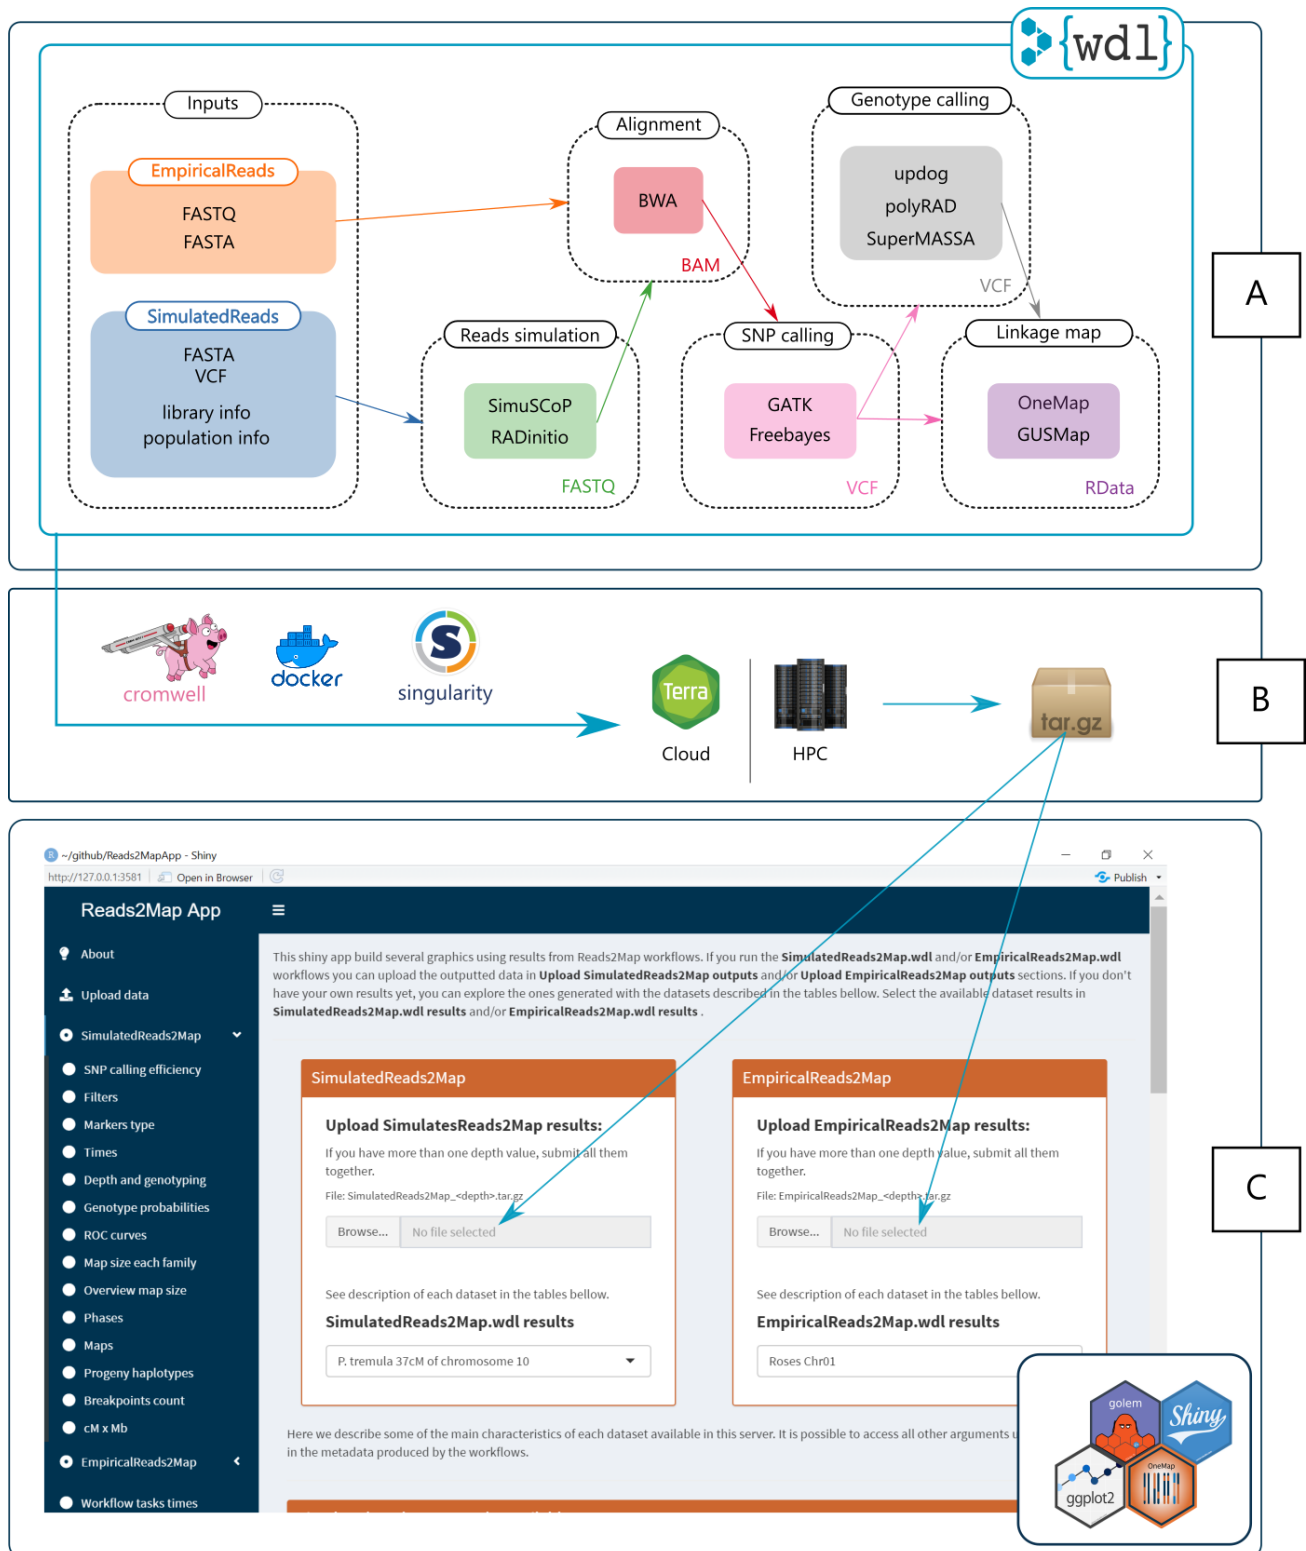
{wdl}

Inputs

EmpiricalReads
FASTQ
FASTA

SimulatedReads
FASTA
VCF
library info
population info

Alignment
BWA
BAM

Reads simulation
SimuSCoP
RADinitio
FASTQ

Genotype calling
updog
polyRAD
SuperMASSA
VCF

SNP calling
GATK
Freebayes
VCF

Linkage map
OneMap
GUSMap
RData

A

cromwell
docker
singularity
Terra
Cloud
HPC
tar.gz

B

~/github/Reads2MapApp - Shiny
http://127.0.0.1:3581 | Open in Browser
Publish

Reads2Map App

About
Upload data
SimulatedReads2Map
SNP calling efficiency
Filters
Markers type
Times
Depth and genotyping
Genotype probabilities
ROC curves
Map size each family
Overview map size
Phases
Maps
Progeny haplotypes
Breakpoints count
cM x Mb
EmpiricalReads2Map
Workflow tasks times

This shiny app build several graphics using results from Reads2Map workflows. If you run the SimulatedReads2Map.wdl and/or EmpiricalReads2Map.wdl workflows you can upload the outputted data in Upload SimulatedReads2Map outputs and/or Upload EmpiricalReads2Map outputs sections. If you don't have your own results yet, you can explore the ones generated with the datasets described in the tables bellow. Select the available dataset results in SimulatedReads2Map.wdl results and/or EmpiricalReads2Map.wdl results .

SimulatedReads2Map
Upload SimulatesReads2Map results:
If you have more than one depth value, submit all them together.
File: SimulatedReads2Map_<depth>.tar.gz
Browse... No file selected
See description of each dataset in the tables bellow.
SimulatedReads2Map.wdl results
P. tremula 37cM of chromosome 10

EmpiricalReads2Map
Upload EmpiricalReads2Map results:
If you have more than one depth value, submit all them together.
File: EmpiricalReads2Map_<depth>.tar.gz
Browse... No file selected
See description of each dataset in the tables bellow.
EmpiricalReads2Map.wdl results
Roses Chr01

Here we describe some of the main characteristics of each dataset available in this server. It is possible to access all other arguments u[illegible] in the metadata produced by the workflows.

golem
Shiny
ggplot2
OneMap

C